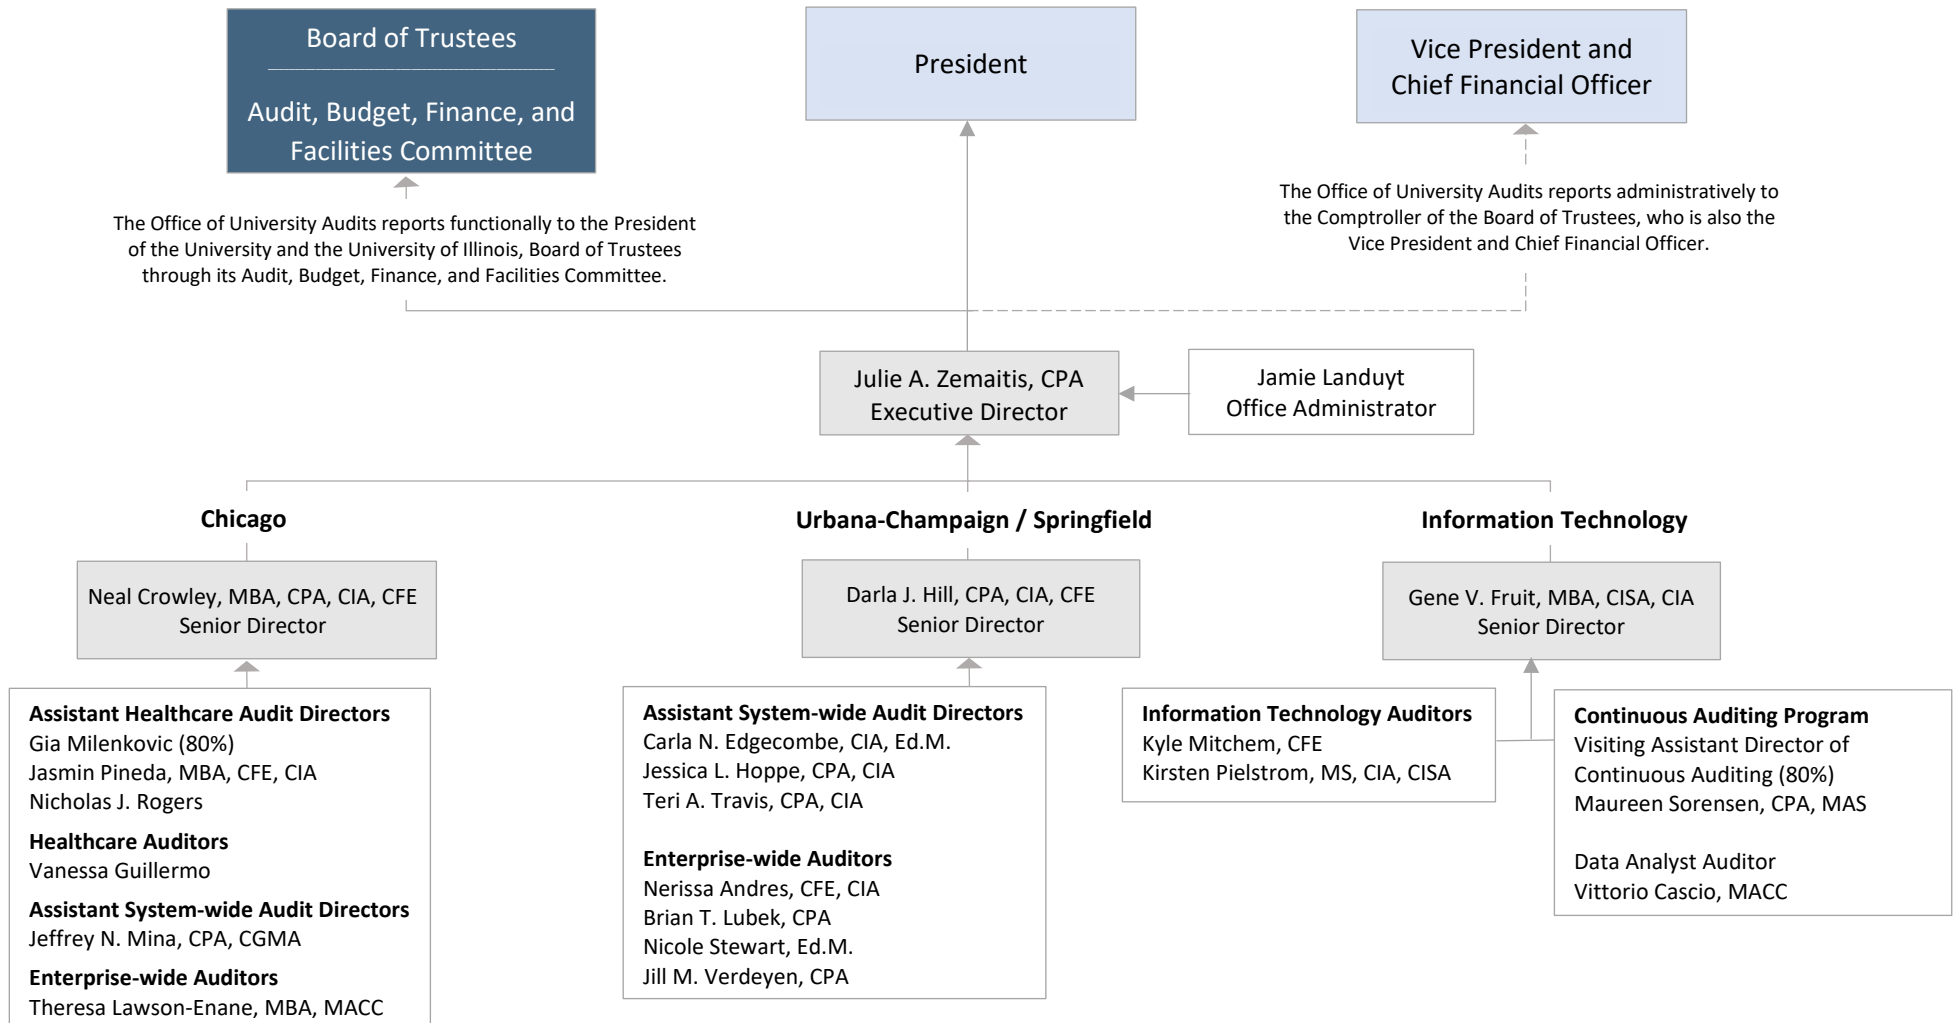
Board of Trustees

Audit, Budget, Finance, and Facilities Committee

President

Vice President and Chief Financial Officer

The Office of University Audits reports functionally to the President of the University and the University of Illinois, Board of Trustees through its Audit, Budget, Finance, and Facilities Committee.

The Office of University Audits reports administratively to the Comptroller of the Board of Trustees, who is also the Vice President and Chief Financial Officer.

Julie A. Zemaitis, CPA
Executive Director

Jamie Landuyt
Office Administrator

Chicago

Urbana-Champaign / Springfield

Information Technology

Neal Crowley, MBA, CPA, CIA, CFE
Senior Director

Darla J. Hill, CPA, CIA, CFE
Senior Director

Gene V. Fruit, MBA, CISA, CIA
Senior Director

**Assistant Healthcare Audit Directors**
Gia Milenkovic (80%)
Jasmin Pineda, MBA, CFE, CIA
Nicholas J. Rogers

**Healthcare Auditors**
Vanessa Guillermo

**Assistant System-wide Audit Directors**
Jeffrey N. Mina, CPA, CGMA

**Enterprise-wide Auditors**
Theresa Lawson-Enane, MBA, MACC

**Assistant System-wide Audit Directors**
Carla N. Edgecombe, CIA, Ed.M.
Jessica L. Hoppe, CPA, CIA
Teri A. Travis, CPA, CIA

**Enterprise-wide Auditors**
Nerissa Andres, CFE, CIA
Brian T. Lubek, CPA
Nicole Stewart, Ed.M.
Jill M. Verdeyen, CPA

**Information Technology Auditors**
Kyle Mitchem, CFE
Kirsten Pielstrom, MS, CIA, CISA

**Continuous Auditing Program**
Visiting Assistant Director of Continuous Auditing (80%)
Maureen Sorensen, CPA, MAS

Data Analyst Auditor
Vittorio Cascio, MACC